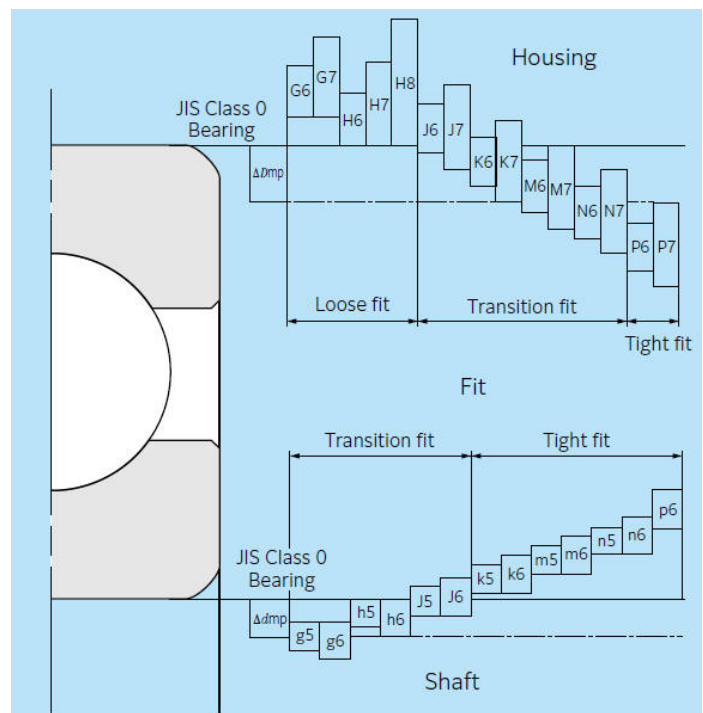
Housing

JIS Class 0 Bearing

$\Delta Dmp$

G6 G7 H6 H7 H8 J6 J7 K6 K7 M6 M7 N6 N7 P6 P7

Loose fit

Transition fit

Tight fit

Fit

Transition fit

Tight fit

JIS Class 0 Bearing

$\Delta dmp$

g5 g6 h5 h6 J5 J6 k5 k6 m5 m6 n5 n6 p6

Shaft